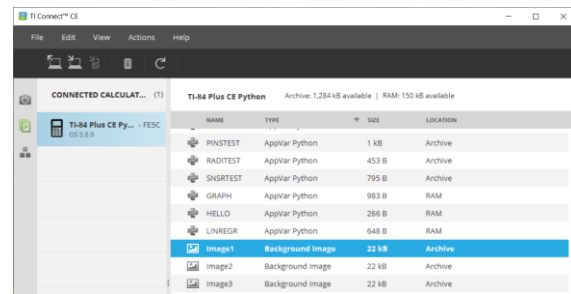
TI Connect™ CE

File Edit View Actions Help

CONNECTED CALCULAT... (1)

TI-84 Plus CE Py... - FESC
OS 5.8.0

TI-84 Plus CE Python Archive: 1,284 kB available | RAM: 150 kB available

| NAME | TYPE | SIZE | LOCATION |
|---|---|---|---|
| PINSTEST | AppVar Python | 1 kB | Archive |
| RADITEST | AppVar Python | 453 B | Archive |
| SNSRTEST | AppVar Python | 795 B | Archive |
| GRAPH | AppVar Python | 983 B | RAM |
| HELLO | AppVar Python | 266 B | RAM |
| LINREGR | AppVar Python | 648 B | RAM |
| Image1 | Background Image | 22 kB | Archive |
| Image2 | Background Image | 22 kB | Archive |
| Image3 | Background Image | 22 kB | Archive |